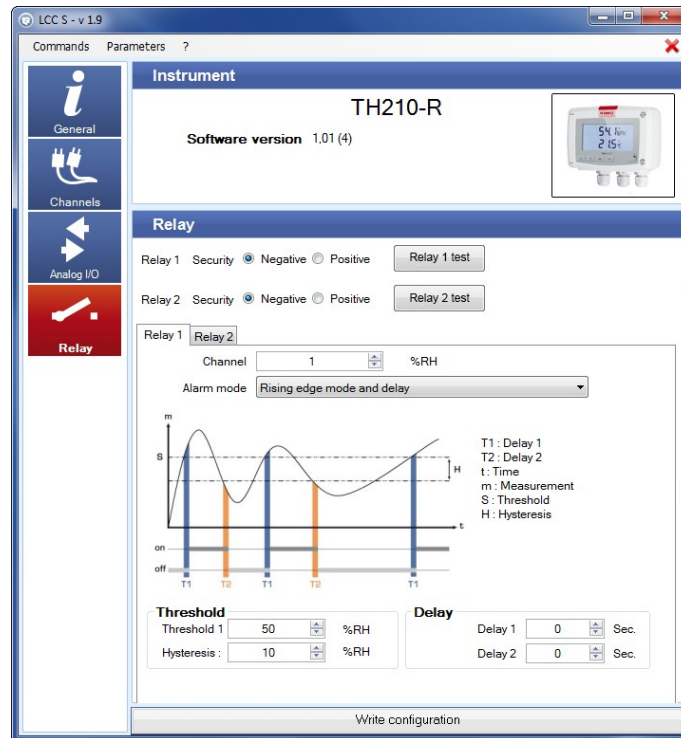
LCC S - v 1.9

Commands Parameters ?

General

Channels

Analog I/O

Relay

Instrument

TH210-R

Software version 1,01 (4)

54 %
21.5 °C

Relay

Relay 1 Security Negative Positive Relay 1 test

Relay 2 Security Negative Positive Relay 2 test

Relay 1 Relay 2

Channel 1 %RH

Alarm mode Rising edge mode and delay

m
S
H
t
on
off
T1 T2 T1 T2 T1

T1 : Delay 1
T2 : Delay 2
t : Time
m : Measurement
S : Threshold
H : Hysteresis

Threshold
Threshold 1 50 %RH
Hysteresis : 10 %RH

Delay
Delay 1 0 Sec.
Delay 2 0 Sec.

Write configuration